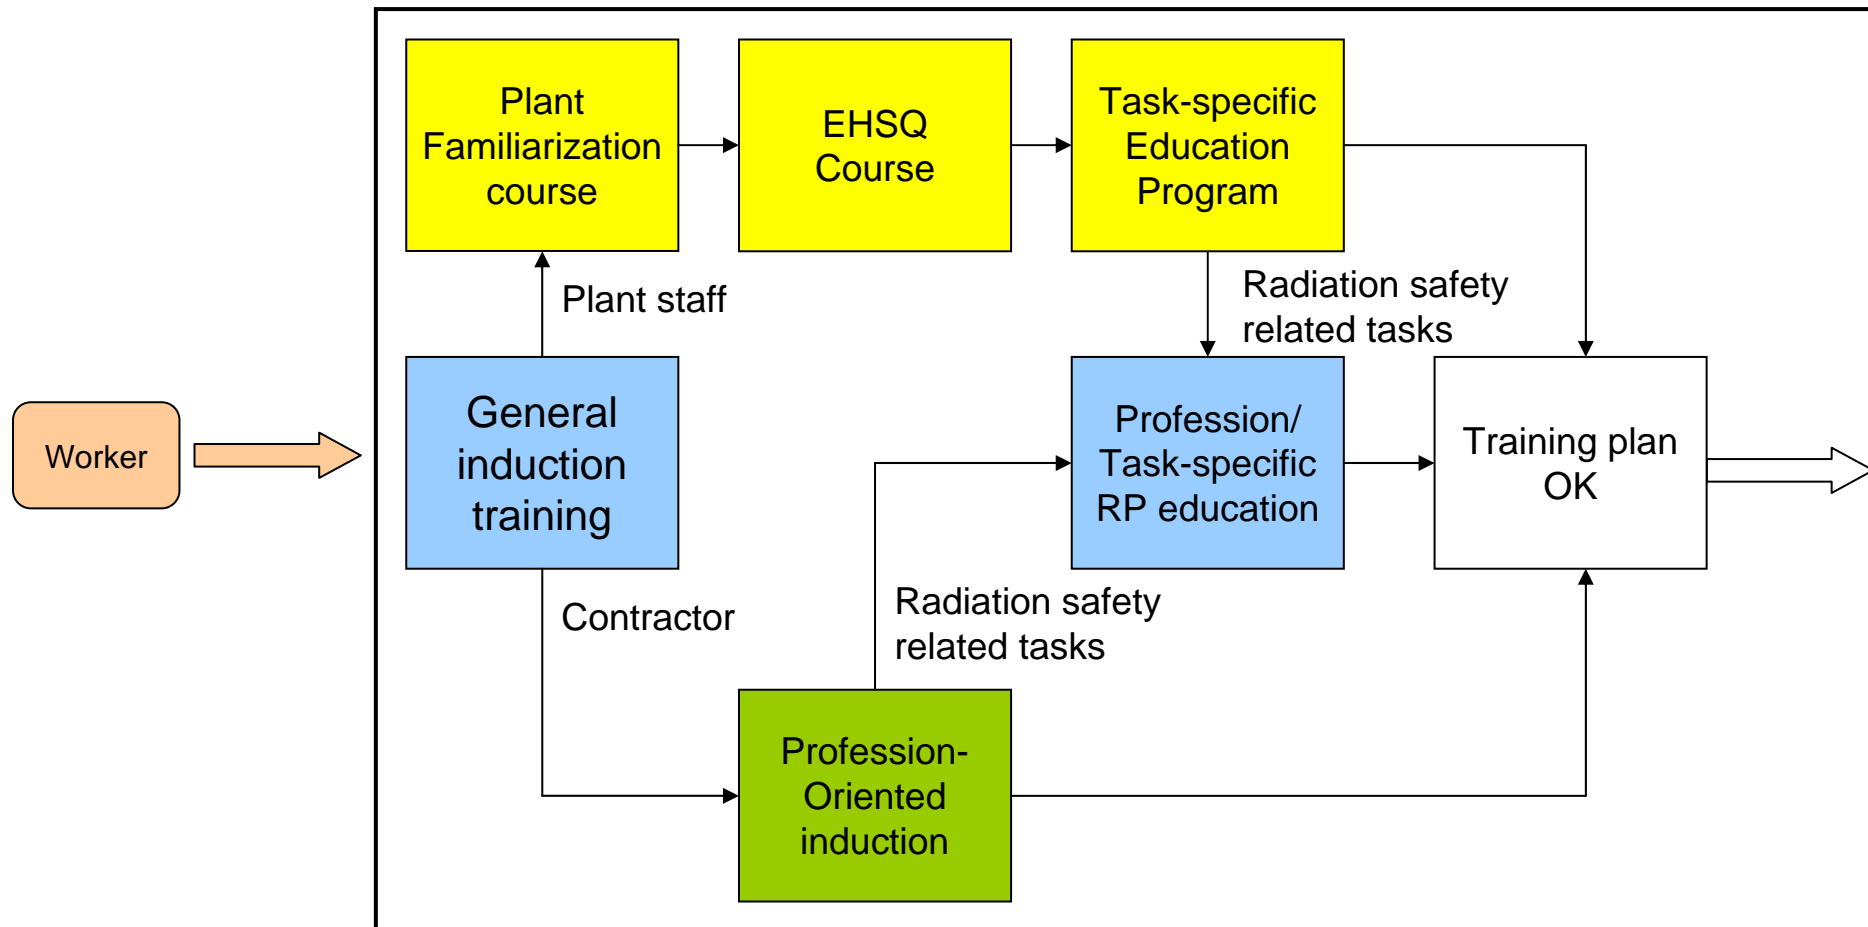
Worker

Plant Familiarization course

EHSQ Course

Task-specific Education Program

Plant staff

Radiation safety related tasks

General induction training

Profession/ Task-specific RP education

Training plan OK

Contractor

Radiation safety related tasks

Profession-Oriented induction